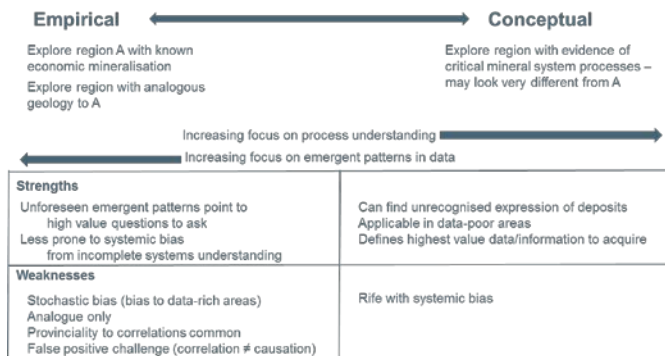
Empirical

Conceptual

Explore region A with known economic mineralisation

Explore region with analogous geology to A

Explore region with evidence of critical mineral system processes – may look very different from A

Increasing focus on process understanding

Increasing focus on emergent patterns in data

| Strengths | |
|---|---|
| Unforeseen emergent patterns point to high value questions to ask<br>Less prone to systemic bias from incomplete systems understanding | Can find unrecognised expression of deposits<br>Applicable in data-poor areas<br>Defines highest value data/information to acquire |
| **Weaknesses** | |
| Stochastic bias (bias to data-rich areas)<br>Analogue only<br>Provinciality to correlations common<br>False positive challenge (correlation ≠ causation) | Rife with systemic bias |